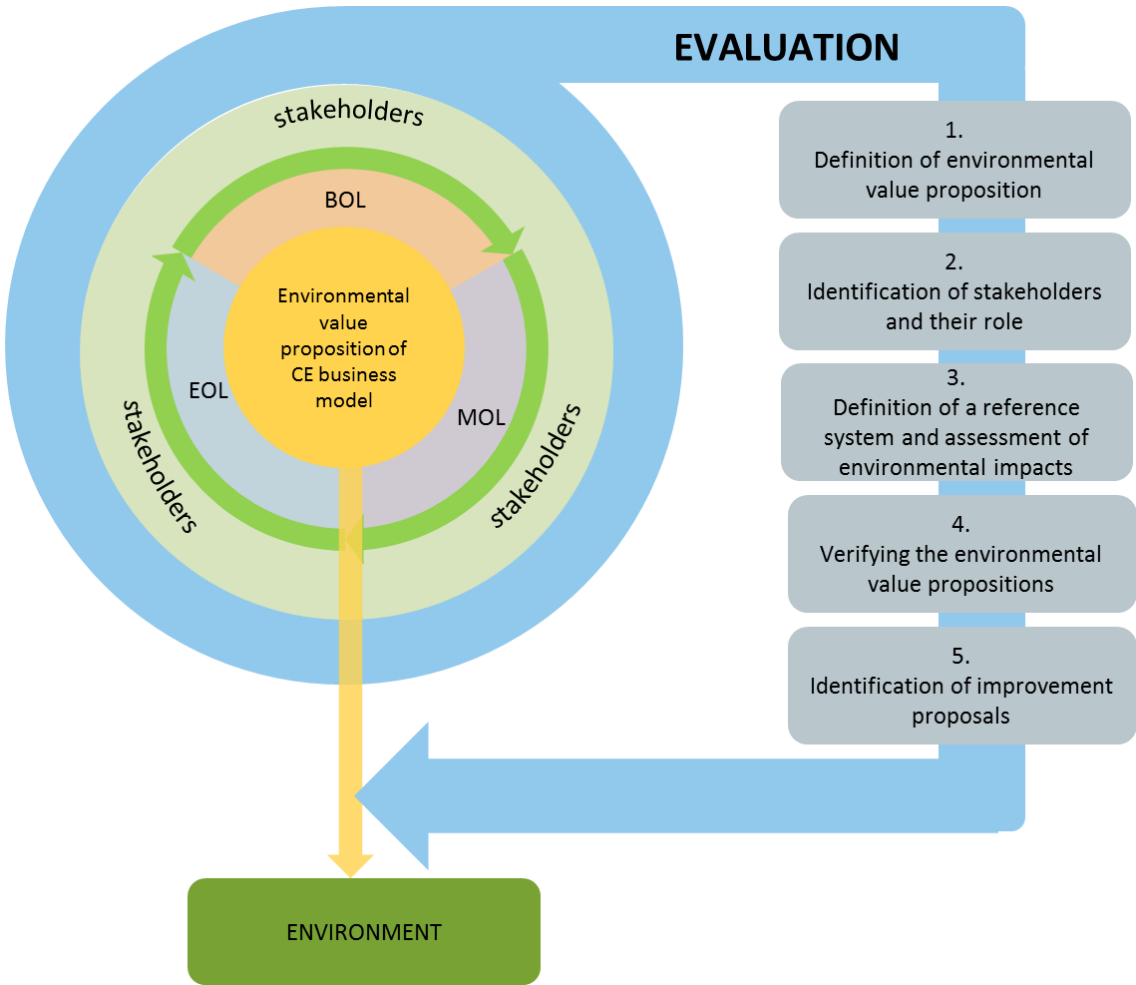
EVALUATION

stakeholders

BOL

Environmental value proposition of CE business model

EOL

MOL

stakeholders

stakeholders

1.
Definition of environmental value proposition

2.
Identification of stakeholders and their role

3.
Definition of a reference system and assessment of environmental impacts

4.
Verifying the environmental value propositions

5.
Identification of improvement proposals

ENVIRONMENT